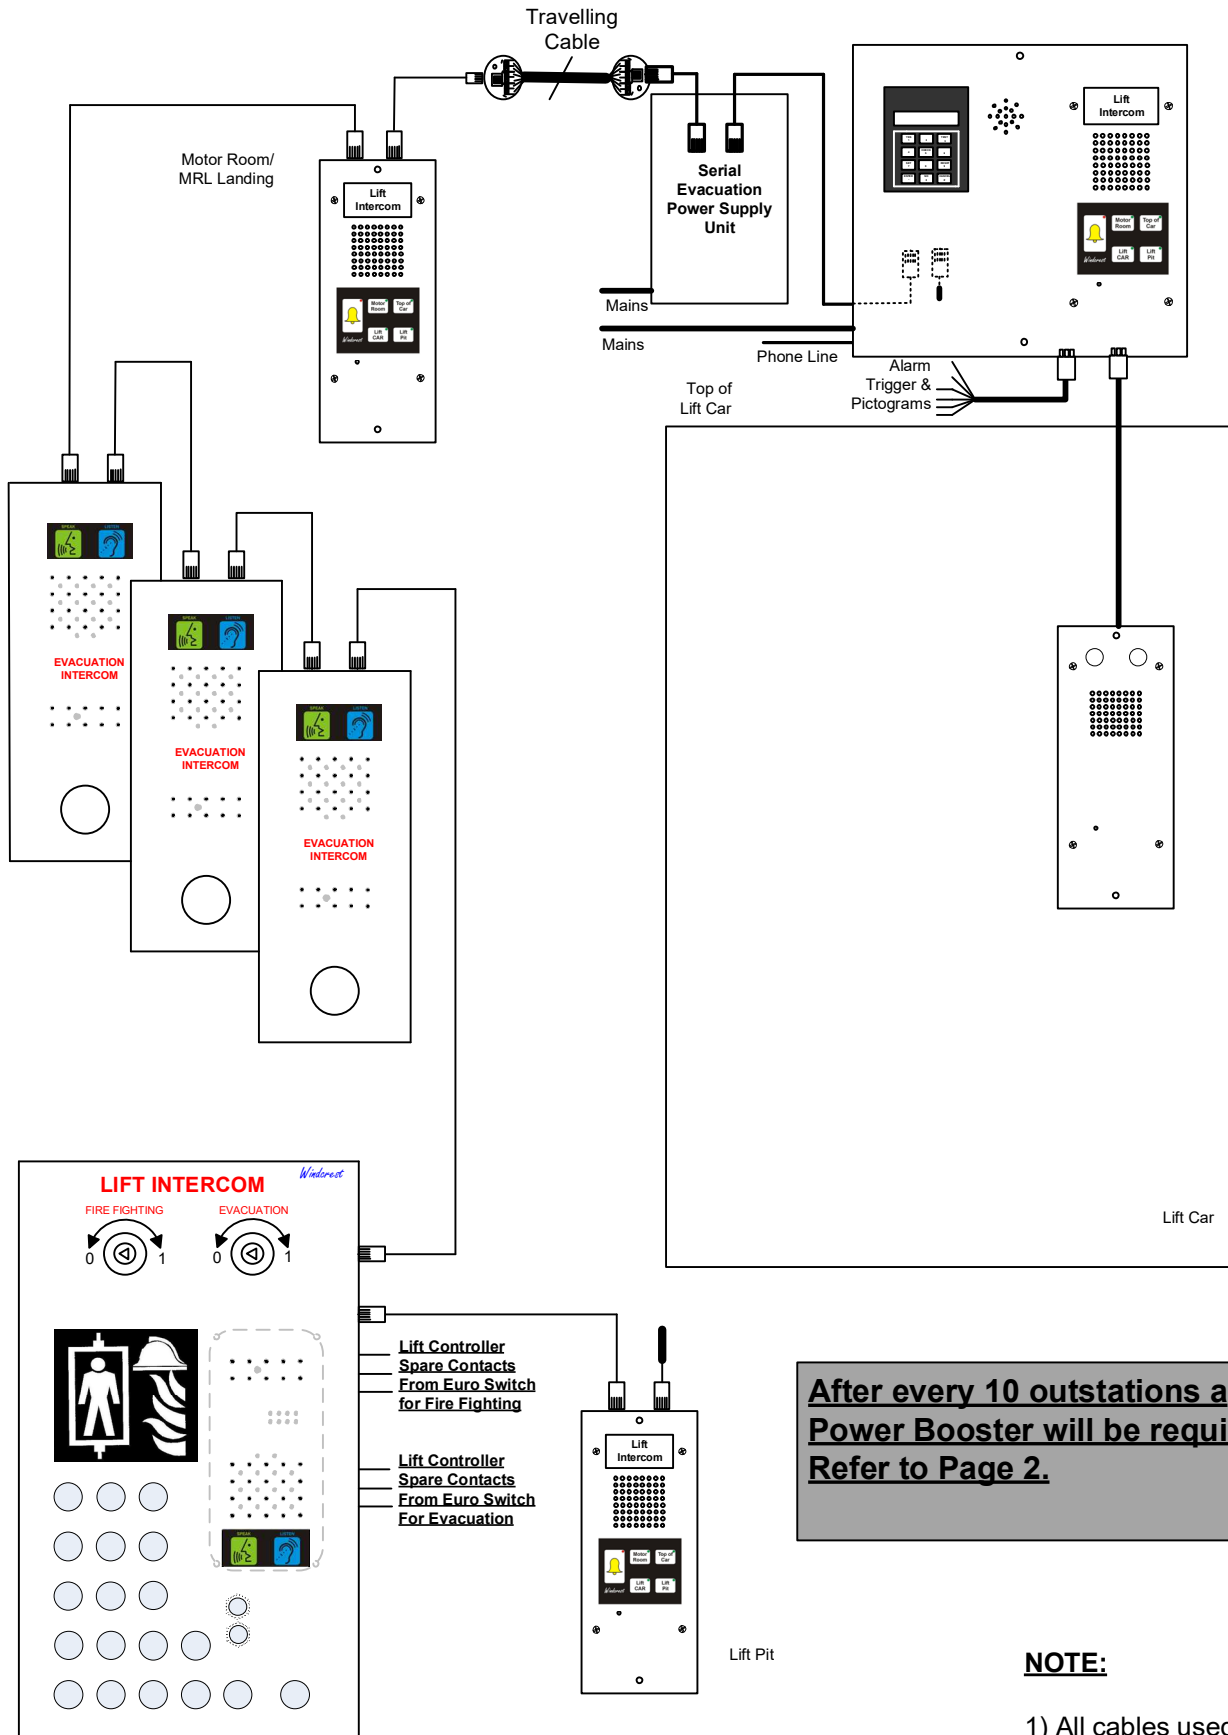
Travelling Cable

Motor Room/ MRL Landing

Lift Intercom

Motor Room
Top of Car
Lift CAR
Lift Pit

Serial Evacuation Power Supply Unit

Mains

Mains

Phone Line

Lift Intercom

Motor Room
Top of Car
Lift CAR
Lift Pit

Alarm Trigger & Pictograms

Top of Lift Car

SPEAK
LISTEN
EVACUATION INTERCOM

SPEAK
LISTEN
EVACUATION INTERCOM

SPEAK
LISTEN
EVACUATION INTERCOM

Lift Car

LIFT INTERCOM
Windcrest
FIRE FIGHTING
0
1
EVACUATION
0
1

SPEAK
LISTEN

Lift Controller Spare Contacts From Euro Switch for Fire Fighting

Lift Controller Spare Contacts From Euro Switch For Evacuation

Lift Intercom

Motor Room
Top of Car
Lift CAR
Lift Pit

Lift Pit

After every 10 outstations a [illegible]
Power Booster will be requi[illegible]
Refer to Page 2.

NOTE:

1) All cables use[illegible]